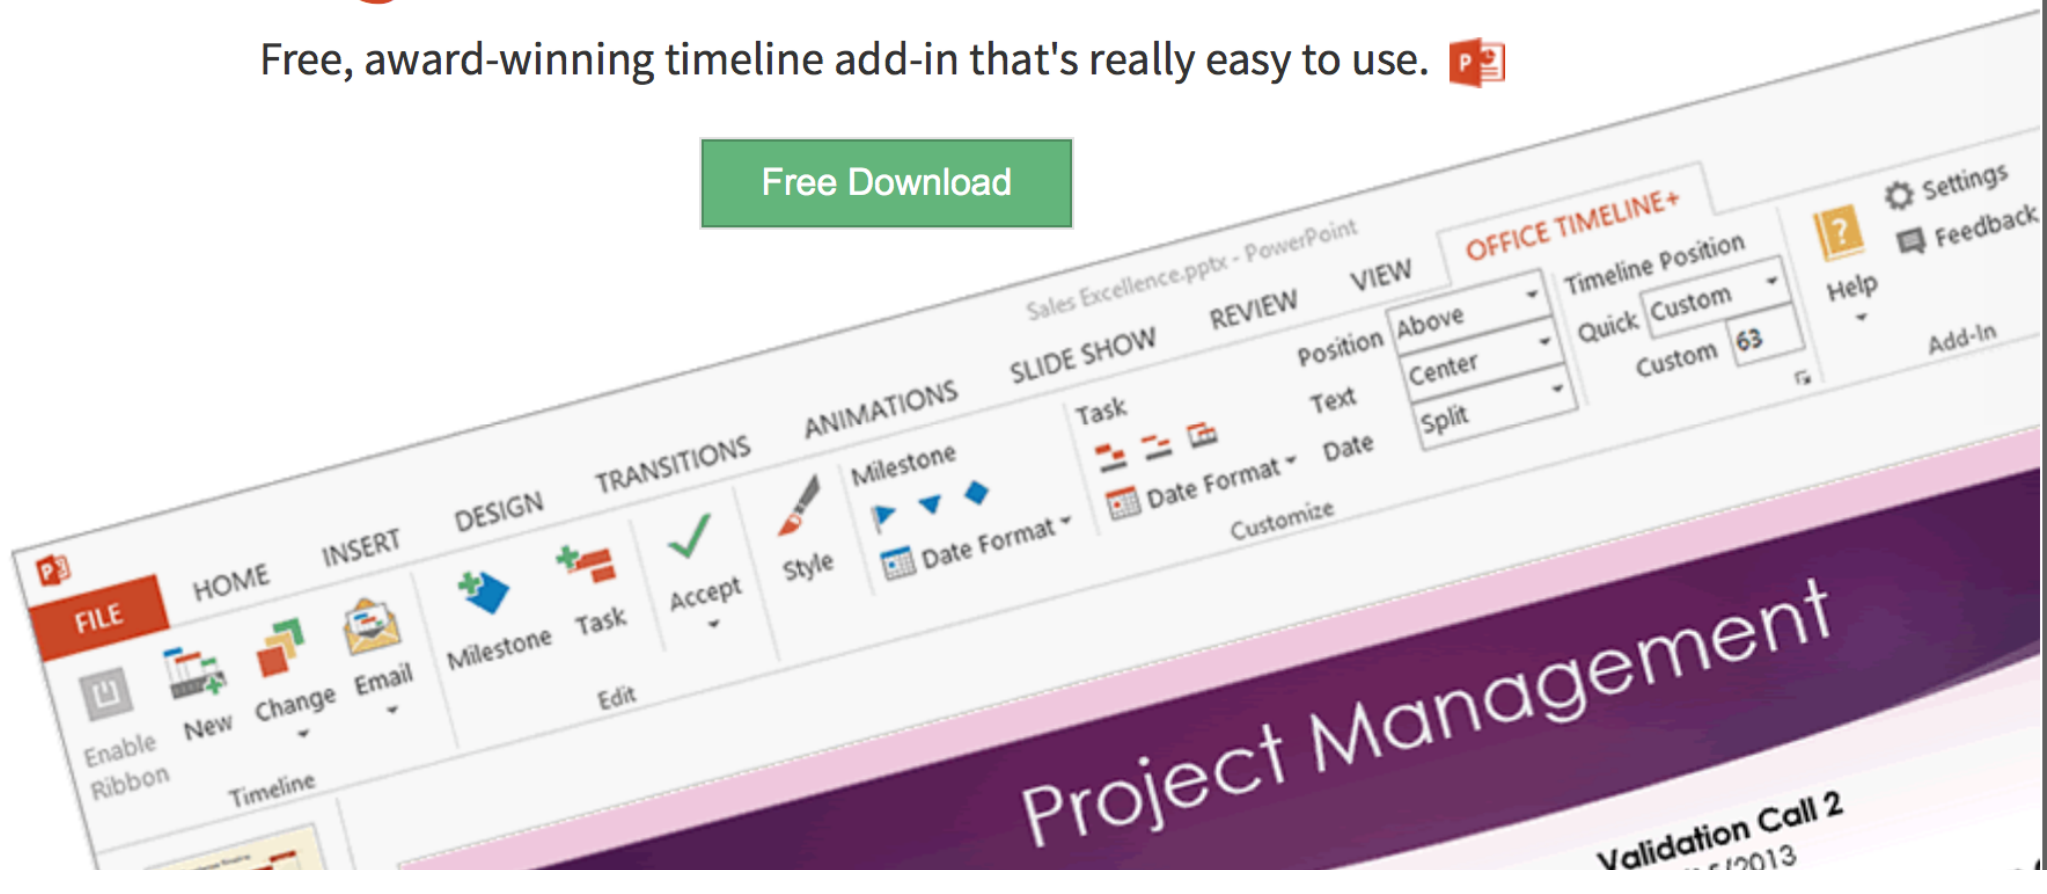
Free, award-winning timeline add-in that's really easy to use.

Free Download

Sales Excellence.pptx - PowerPoint

FILE HOME INSERT DESIGN TRANSITIONS ANIMATIONS SLIDE SHOW REVIEW VIEW OFFICE TIMELINE+

Enable Ribbon New Change Email
Timeline

Milestone Task
Edit

Accept

Style

Milestone
Date Format

Task
Date Format

Position Text Date
Above
Center
Split
Customize

Timeline Position
Quick Custom
Custom 63

Help

Settings
Feedback
Add-In

Project Management

Validation Call 2
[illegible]/2013